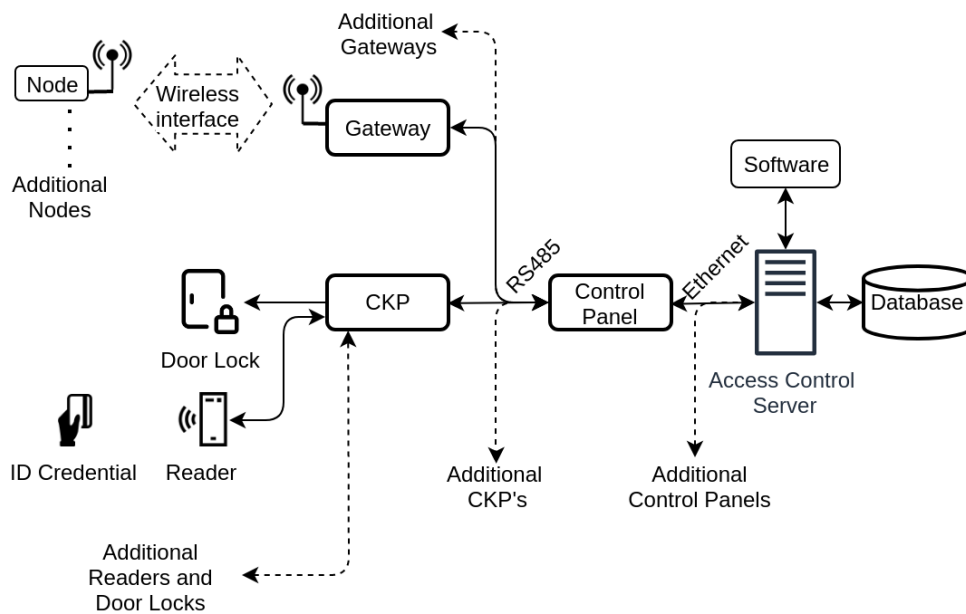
Additional Gateways

Node

Wireless interface

Gateway

Additional Nodes

Software

RS485

Ethernet

Door Lock

CKP

Control Panel

Database

Access Control Server

ID Credential

Reader

Additional CKP's

Additional Control Panels

Additional Readers and Door Locks